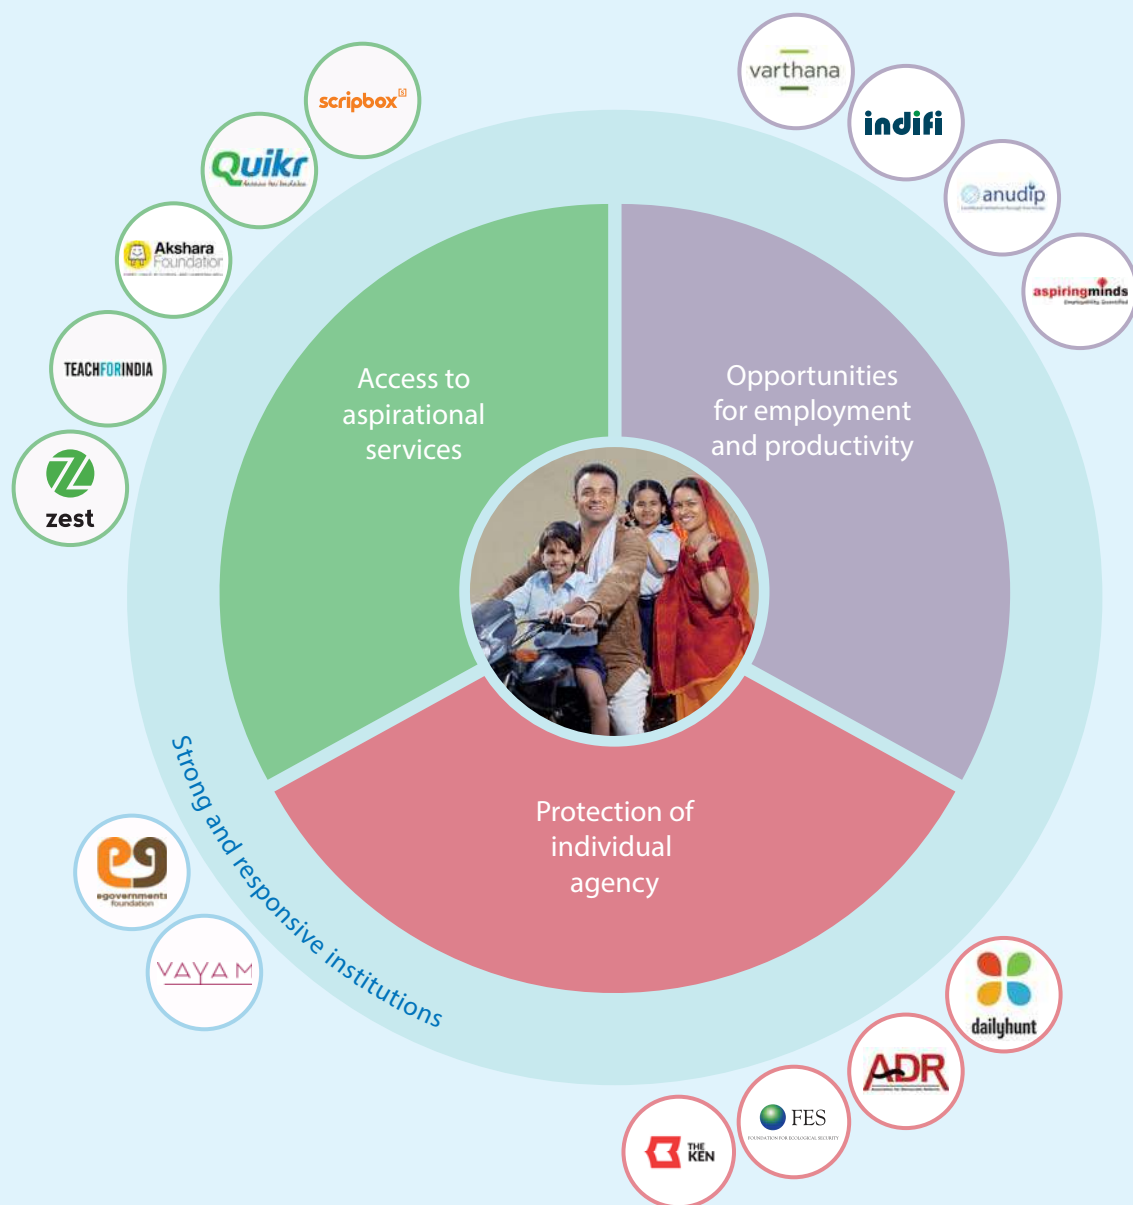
scripbox

Quikr

Akshara Foundation

TEACHFORINDIA

zest

varthana

indifi

anudip

aspiringminds

Access to aspirational services

Opportunities for employment and productivity

Protection of individual agency

Strong and responsive institutions

egovernments foundation

VAYAM

dailyhunt

ADR

FES

THE KEN